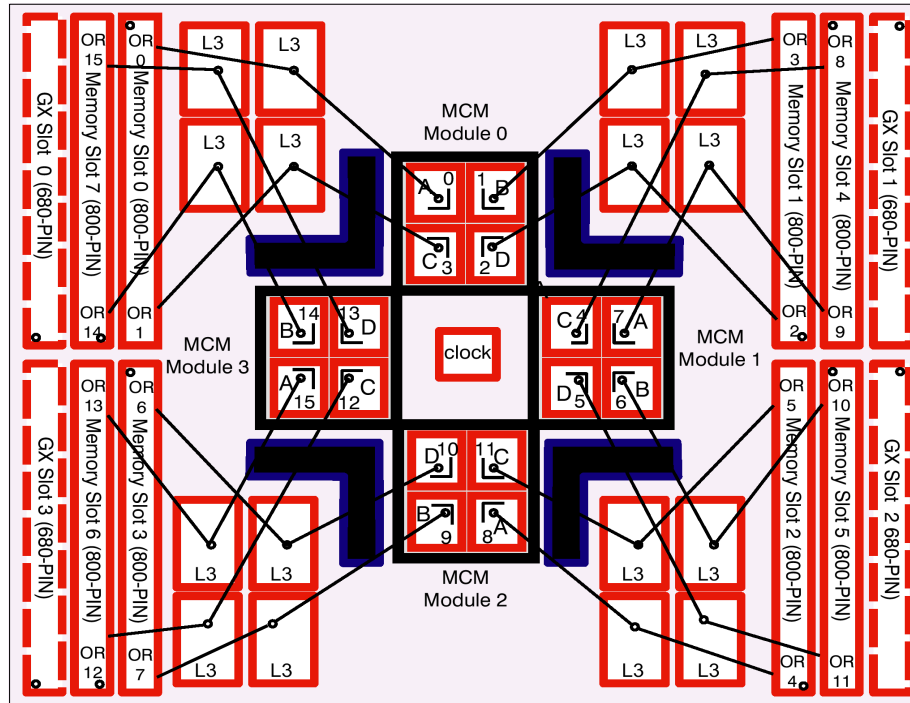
GX Slot 0 (680-PIN)

OR 15
Memory Slot 7 (800-PIN)
OR 14

OR 0
Memory Slot 0 (800-PIN)
OR 1

L3 L3
L3 L3

L3 L3
L3 L3

OR 3
Memory Slot 4 (800-PIN)
OR 2

OR 8
Memory Slot 1 (800-PIN)
OR 9

GX Slot 1 (680-PIN)

MCM
Module 0

A 0
1 B
C 3
2 D

B 14
13 D
A 15
12 C

MCM
Module 3

clock

C 4
7 A
D 5
6 B

MCM
Module 1

D 10
11 C
B 9
8 A

MCM
Module 2

GX Slot 3 (680-PIN)

OR 13
Memory Slot 6 (800-PIN)
OR 12

OR 6
Memory Slot 3 (800-PIN)
OR 7

L3 L3
L3 L3

L3 L3
L3 L3

OR 5
Memory Slot 2 (800-PIN)
OR 4

OR 10
Memory Slot 5 (800-PIN)
OR 11

GX Slot 2 680-PIN)